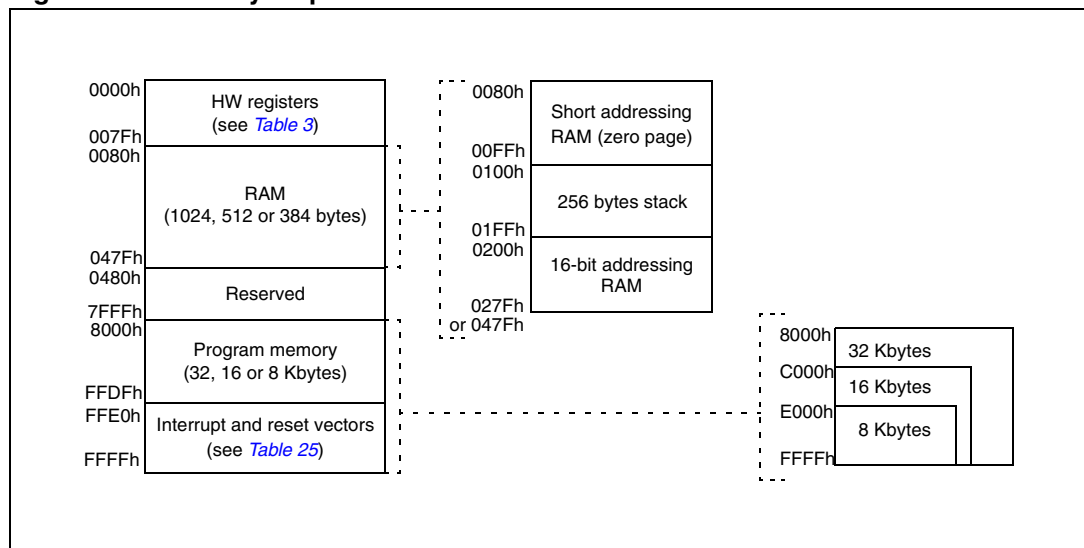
0000h
HW registers
(see *Table 3*)
007Fh
0080h
RAM
(1024, 512 or 384 bytes)
047Fh
0480h
Reserved
7FFFh
8000h
Program memory
(32, 16 or 8 Kbytes)
FFDFh
FFE0h
Interrupt and reset vectors
(see *Table 25*)
FFFFh

0080h
Short addressing RAM (zero page)
00FFh
0100h
256 bytes stack
01FFh
0200h
16-bit addressing RAM
027Fh
or 047Fh

8000h
32 Kbytes
C000h
16 Kbytes
E000h
8 Kbytes
FFFFh